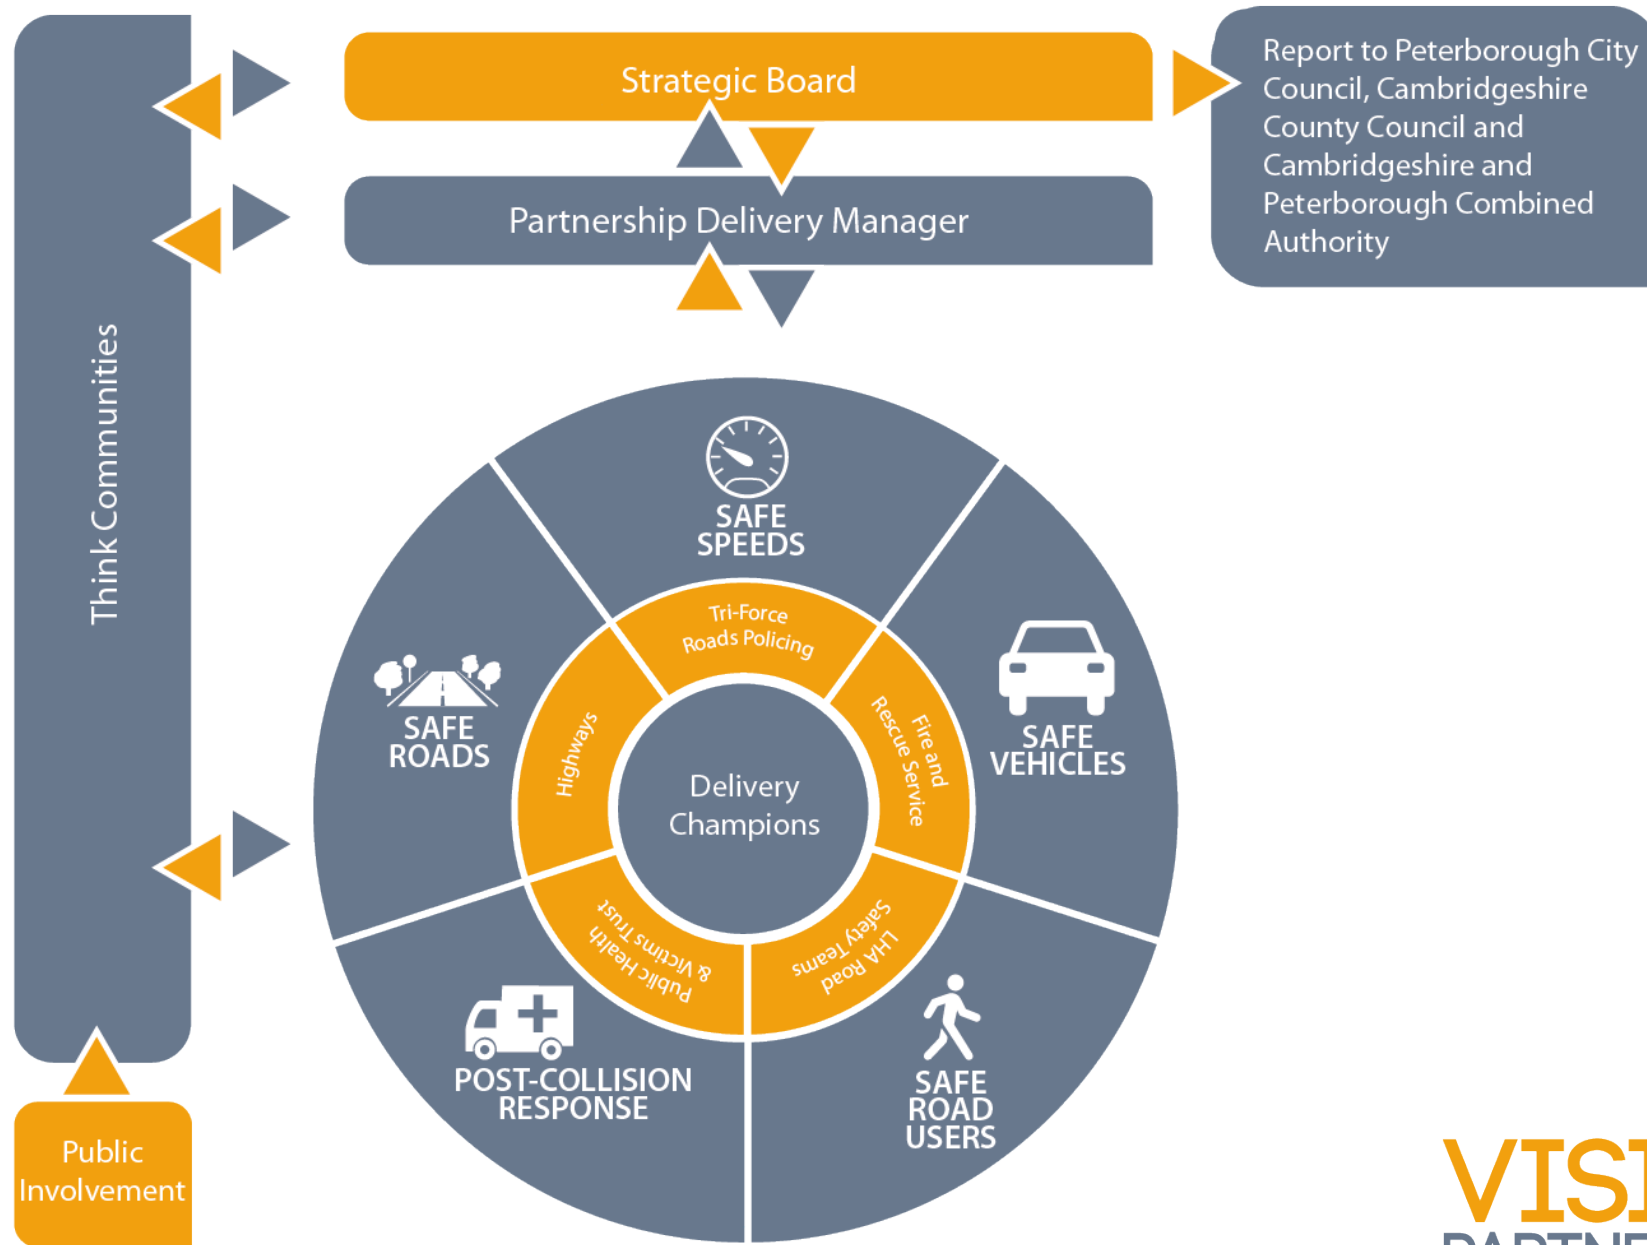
Strategic Board

Report to Peterborough City Council, Cambridgeshire County Council and Cambridgeshire and Peterborough Combined Authority

Partnership Delivery Manager

Think Communities

SAFE SPEEDS

SAFE ROADS

SAFE VEHICLES

Tri-Force Roads Policing

Highways

Fire and Rescue Service

Delivery Champions

Public Health & Victims Trust

LHA Road Safety Teams

POST-COLLISION RESPONSE

SAFE ROAD USERS

Public Involvement

VISI
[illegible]